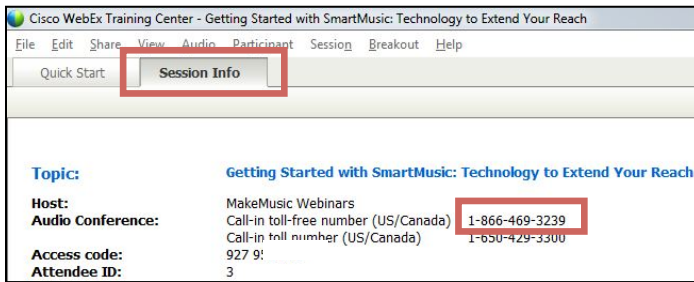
Cisco WebEx Training Center - Getting Started with SmartMusic: Technology to Extend Your Reach

File Edit Share View Audio Participant Session Breakout Help

Quick Start Session Info

Topic: Getting Started with SmartMusic: Technology to Extend Your Reach

Host: MakeMusic Webinars
Audio Conference: Call-in toll-free number (US/Canada) 1-866-469-3239
Call-in toll number (US/Canada) 1-650-429-3300
Access code: 927 9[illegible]
Attendee ID: 3